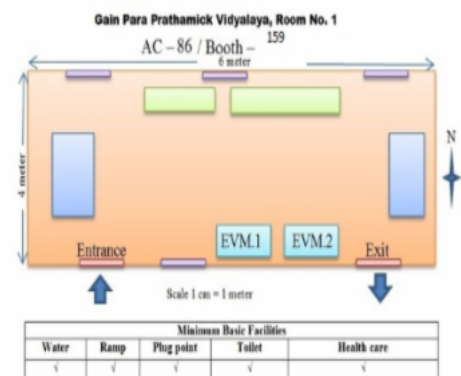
Gain Para Prathamick Vidyalaya, Room No. 1

AC – 86 / Booth – 159

6 meter

4 meter

N

EVM.1

EVM.2

Entrance

Exit

Scale 1 cm = 1 meter

| Minimum Basic Facilities | | | | |
|---|---|---|---|---|
| Water | Ramp | Plug point | Toilet | Health care |
| √ | √ | √ | √ | √ |